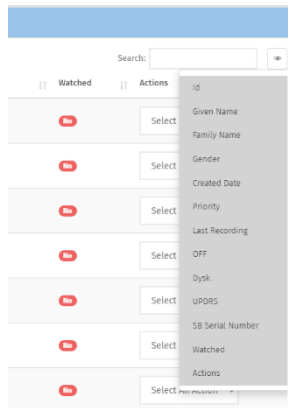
Search:

Watched

Actions

No
Select

No
Select

No
Select

No
Select

No
Select

No
Select

No
Select An Action

Id
Given Name
Family Name
Gender
Created Date
Priority
Last Recording
OFF
Dysk.
UPDRS
SB Serial Number
Watched
Actions